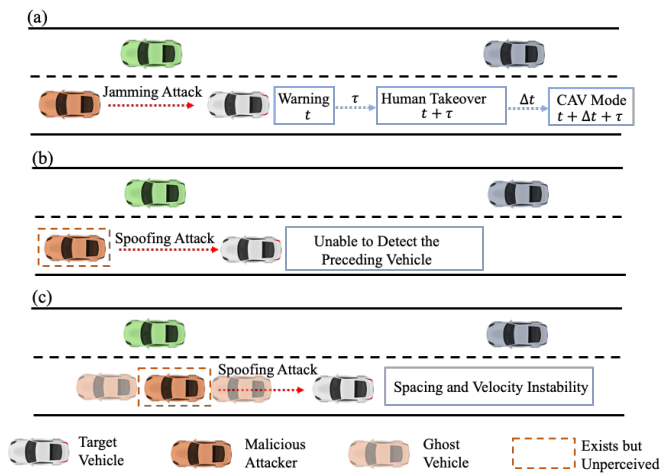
(a)

Jamming Attack

Warning
$t$

$\tau$

Human Takeover
$t+\tau$

$\Delta t$

CAV Mode
$t+\Delta t+\tau$

(b)

Spoofing Attack

Unable to Detect the Preceding Vehicle

(c)

Spoofing Attack

Spacing and Velocity Instability

Target Vehicle

Malicious Attacker

Ghost Vehicle

Exists but Unperceived